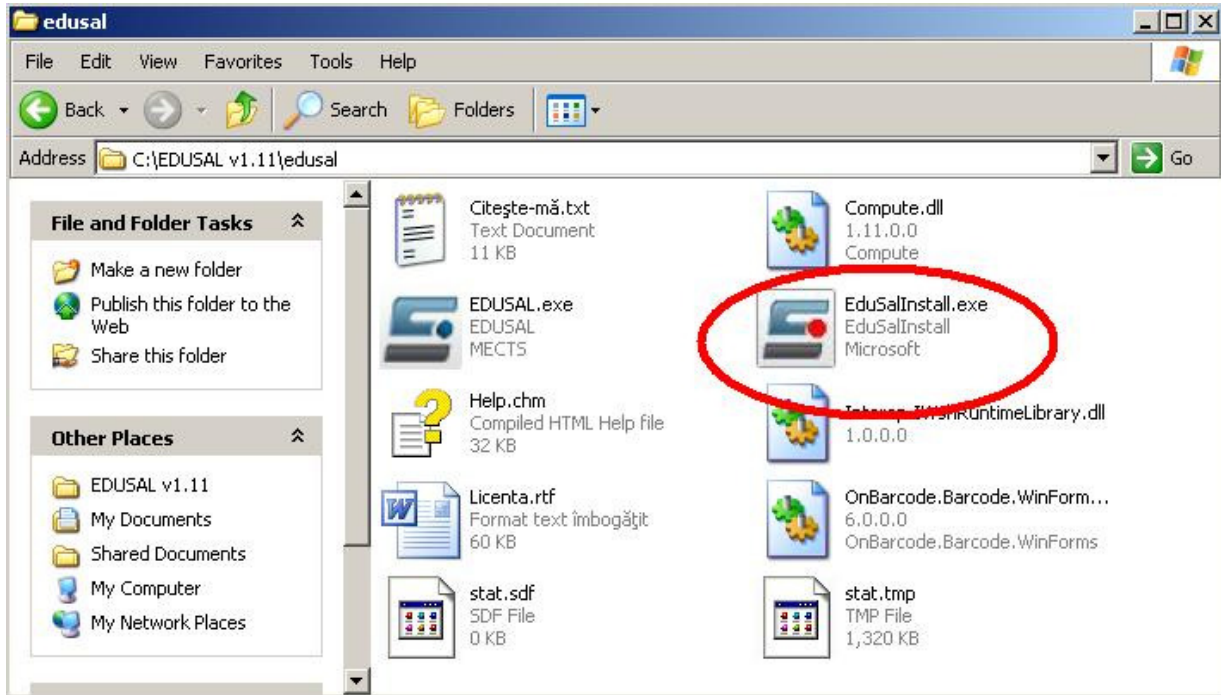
edusal

File Edit View Favorites Tools Help

Back Search Folders

Address C:\EDUSAL v1.11\edusal Go

File and Folder Tasks

Make a new folder
Publish this folder to the Web
Share this folder

Other Places

EDUSAL v1.11
My Documents
Shared Documents
My Computer
My Network Places

Citește-mă.txt
Text Document
11 KB

Compute.dll
1.11.0.0
Compute

EDUSAL.exe
EDUSAL
MECTS

EduSalInstall.exe
EduSalInstall
Microsoft

Help.chm
Compiled HTML Help file
32 KB

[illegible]RuntimeLibrary.dll
1.0.0.0

Licenta.rtf
Format text îmbogățit
60 KB

OnBarcode.Barcode.WinForm...
6.0.0.0
OnBarcode.Barcode.WinForms

stat.sdf
SDF File
0 KB

stat.tmp
TMP File
1,320 KB